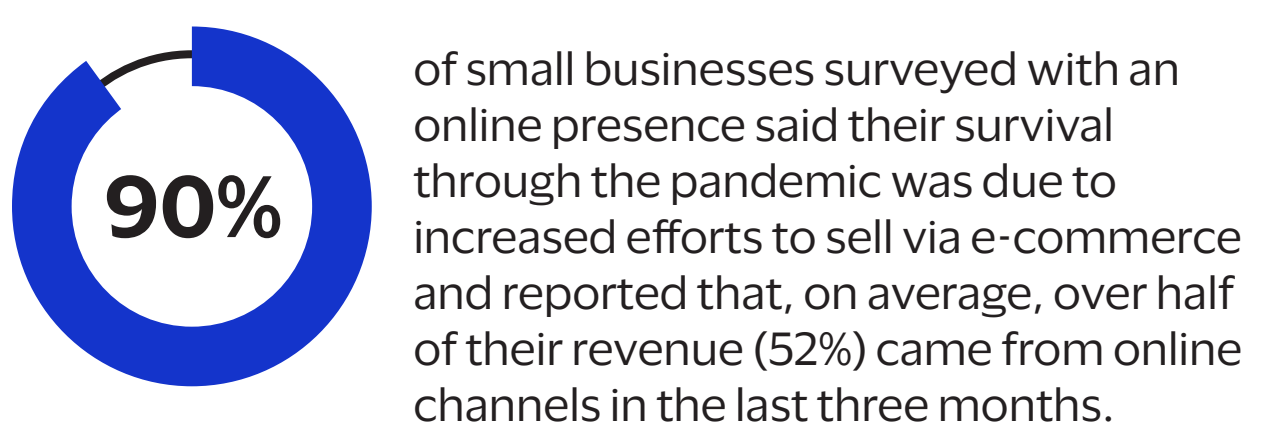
90%

of small businesses surveyed with an online presence said their survival through the pandemic was due to increased efforts to sell via e-commerce and reported that, on average, over half of their revenue (52%) came from online channels in the last three months.